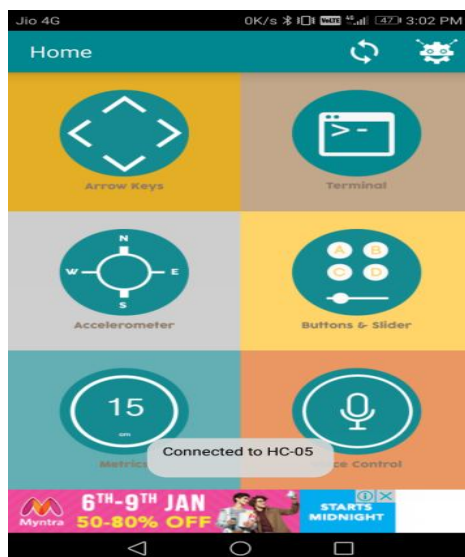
Jio 4G 0K/s VoLTE 4G 47 3:02 PM

Home

Arrow Keys

>_

Terminal

N
W
E
S

Accelerometer

A B
C D

Buttons & Slider

15
cm

Metrics

Voice Control

Connected to HC-05

Myntra 6TH-9TH JAN 50-80% OFF STARTS MIDNIGHT